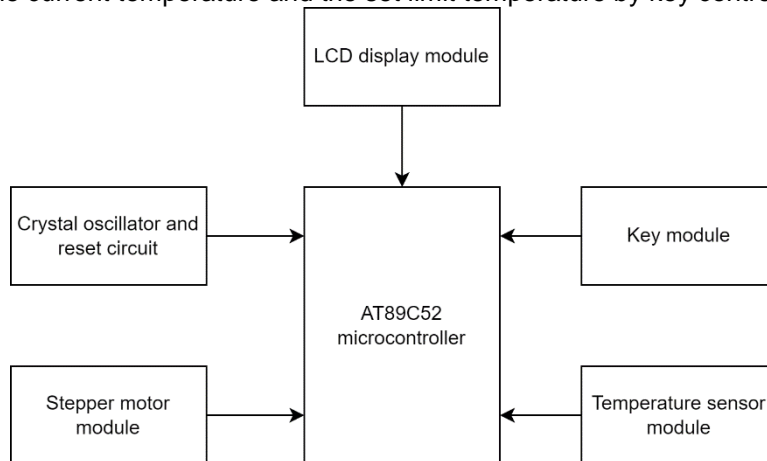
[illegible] current temperature and the set limit temperature by key contro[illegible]

LCD display module

Crystal oscillator and reset circuit

Key module

AT89C52 microcontroller

Stepper motor module

Temperature sensor module